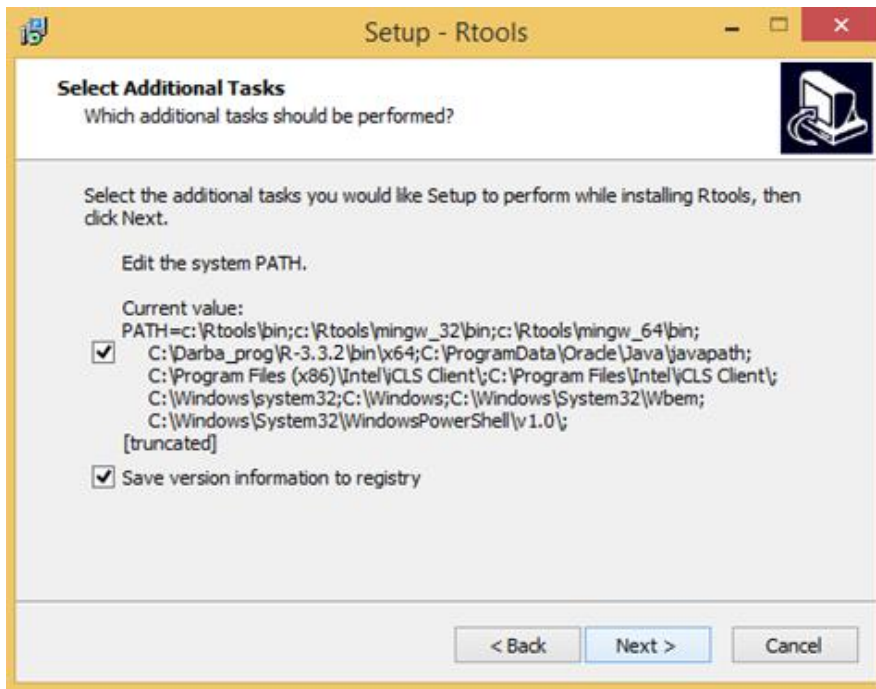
Setup - Rtools

Select Additional Tasks
Which additional tasks should be performed?

Select the additional tasks you would like Setup to perform while installing Rtools, then click Next.

Edit the system PATH.

Current value:
PATH=c:\Rtools\bin;c:\Rtools\mingw_32\bin;c:\Rtools\mingw_64\bin;
C:\Darba_prog\R-3.3.2\bin\x64;C:\ProgramData\Oracle\Java\javapath;
C:\Program Files (x86)\Intel\iCLS Client\;C:\Program Files\Intel\iCLS Client\;
C:\Windows\system32;C:\Windows;C:\Windows\System32\Wbem;
C:\Windows\System32\WindowsPowerShell\v1.0\;
[truncated]

Save version information to registry

< Back
Next >
Cancel